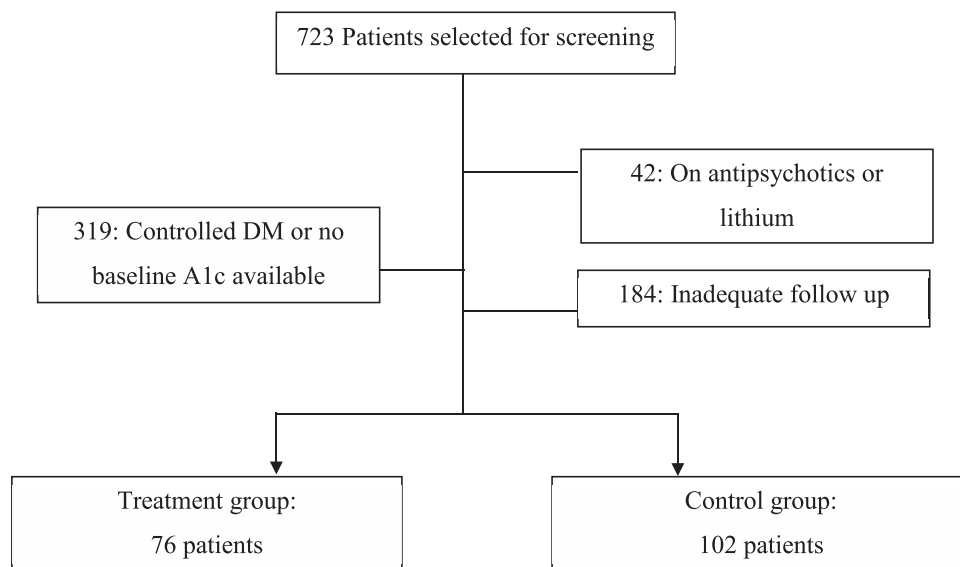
723 Patients selected for screening

42: On antipsychotics or lithium

319: Controlled DM or no baseline A1c available

184: Inadequate follow up

Treatment group:
76 patients

Control group:
102 patients